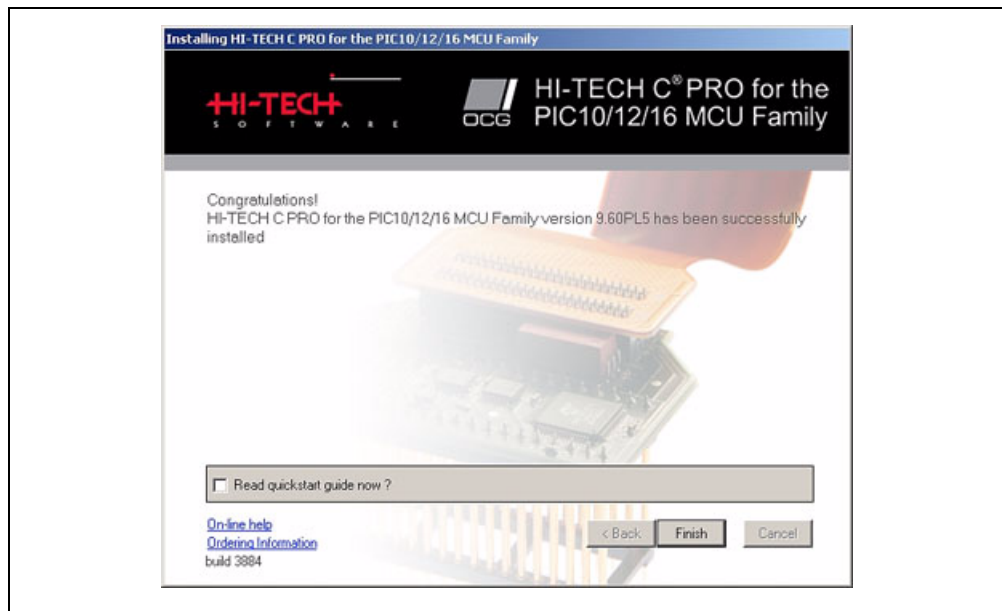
Installing HI-TECH C PRO for the PIC10/12/16 MCU Family

HI-TECH SOFTWARE

OCG

HI-TECH C® PRO for the PIC10/12/16 MCU Family

Congratulations!
HI-TECH C PRO for the PIC10/12/16 MCU Family version 9.60PL5 has been successfully installed

Read quickstart guide now ?

On-line help
Ordering Information
build 3884

< Back
Finish
Cancel